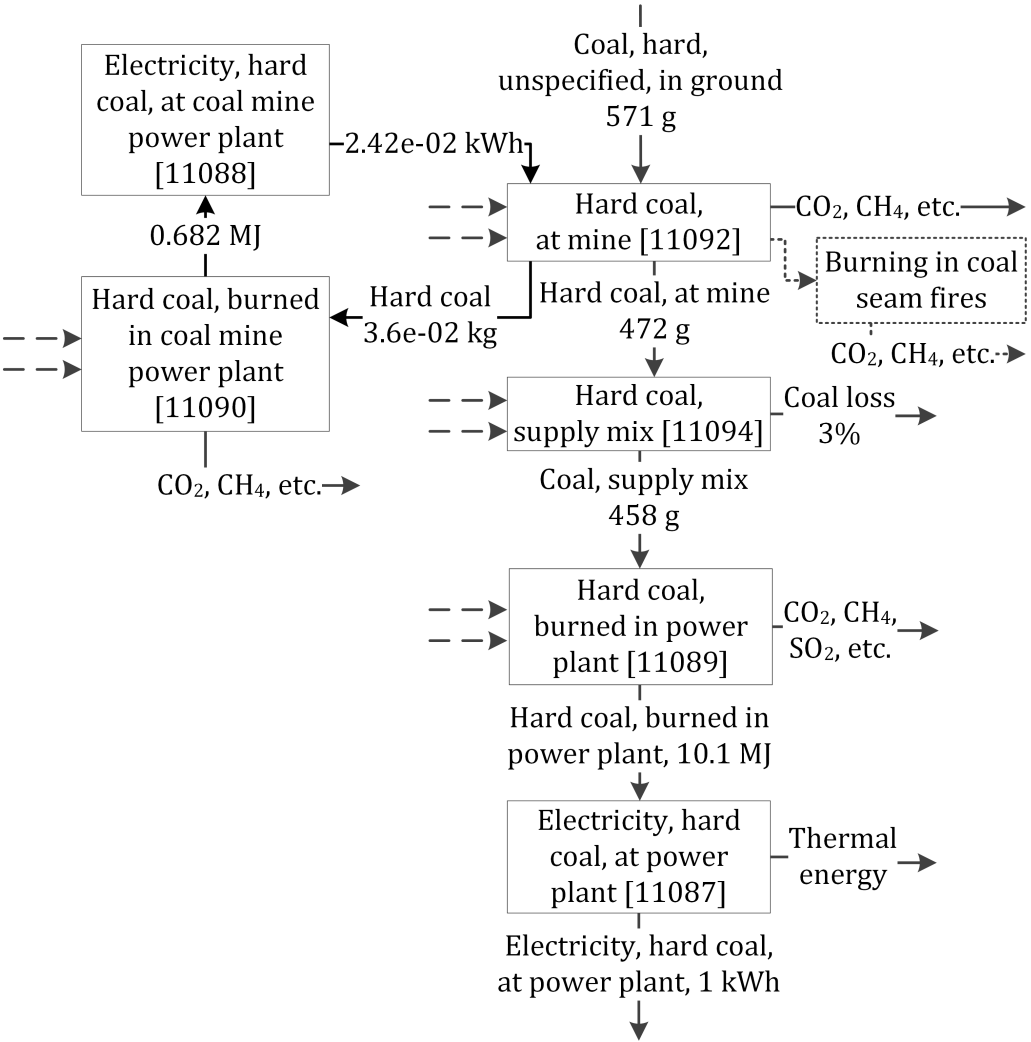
Electricity, hard coal, at coal mine power plant [11088]

Coal, hard, unspecified, in ground 571 g

2.42e-02 kWh

0.682 MJ

Hard coal, at mine [11092]

$CO_2$, $CH_4$, etc.

Burning in coal seam fires

Hard coal, burned in coal mine power plant [11090]

Hard coal 3.6e-02 kg

Hard coal, at mine 472 g

$CO_2$, $CH_4$, etc.

Hard coal, supply mix [11094]

Coal loss 3%

$CO_2$, $CH_4$, etc.

Coal, supply mix 458 g

Hard coal, burned in power plant [11089]

$CO_2$, $CH_4$, $SO_2$, etc.

Hard coal, burned in power plant, 10.1 MJ

Electricity, hard coal, at power plant [11087]

Thermal energy

Electricity, hard coal, at power plant, 1 kWh